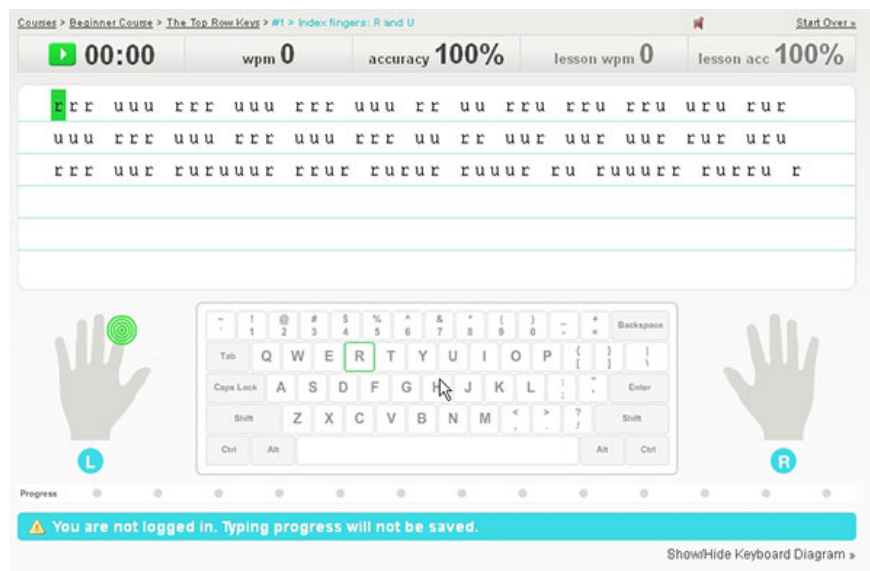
Courses > Beginner Course > The Top Row Keys > #1 > Index fingers: R and U    Start Over »

00:00    wpm 0    accuracy 100%    lesson wpm 0    lesson acc 100%

rrr uuu rrr uuu rrr uuu rr uu rru rru rru uru rur
uuu rrr uuu rrr uuu rrr uu rr uur uur uur rur uru
rrr uur ruruuur rrur rurur ruuur ru ruuurr rurru r

~ ` ! 1 @ 2 # 3 $ 4 % 5 ^ 6 & 7 * 8 ( 9 ) 0 _ - + = Backspace
Tab Q W E R T Y U I O P { [ } ] | \
Caps Lock A S D F G H J K L : ; " ' Enter
Shift Z X C V B N M < , > . ? / Shift
Ctrl Alt Alt Ctrl

L    R

Progress

You are not logged in. Typing progress will not be saved.

Show/Hide Keyboard Diagram »